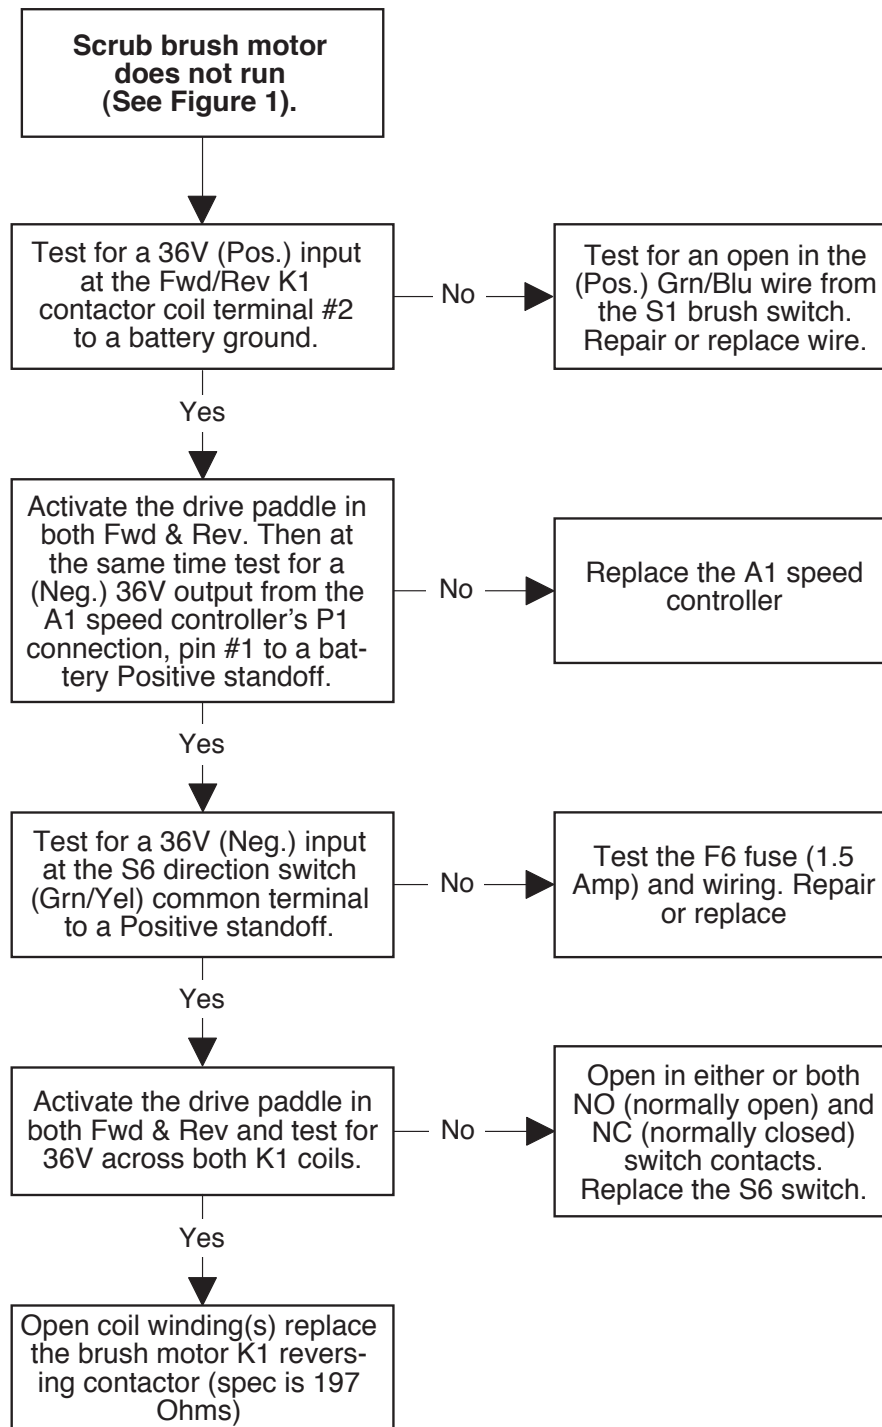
Scrub brush motor does not run (See Figure 1).

Test for a 36V (Pos.) input at the Fwd/Rev K1 contactor coil terminal #2 to a battery ground.

No

Test for an open in the (Pos.) Grn/Blu wire from the S1 brush switch. Repair or replace wire.

Yes

Activate the drive paddle in both Fwd & Rev. Then at the same time test for a (Neg.) 36V output from the A1 speed controller's P1 connection, pin #1 to a battery Positive standoff.

No

Replace the A1 speed controller

Yes

Test for a 36V (Neg.) input at the S6 direction switch (Grn/Yel) common terminal to a Positive standoff.

No

Test the F6 fuse (1.5 Amp) and wiring. Repair or replace

Yes

Activate the drive paddle in both Fwd & Rev and test for 36V across both K1 coils.

No

Open in either or both NO (normally open) and NC (normally closed) switch contacts. Replace the S6 switch.

Yes

Open coil winding(s) replace the brush motor K1 reversing contactor (spec is 197 Ohms)